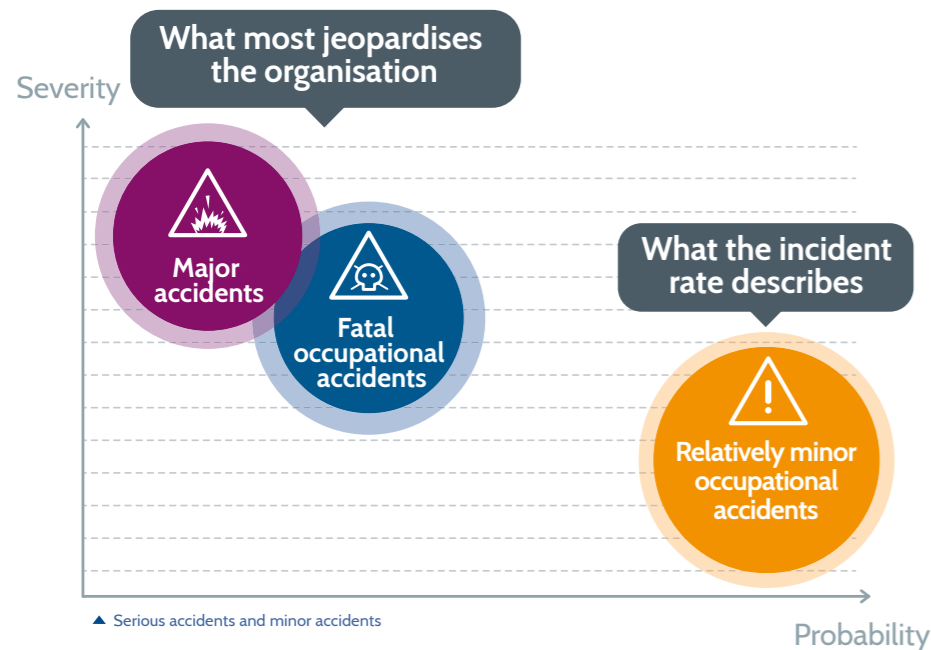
What most jeopardises the organisation

Severity

Major accidents

Fatal occupational accidents

What the incident rate describes

Relatively minor occupational accidents

▲ Serious accidents and minor accidents

Probability